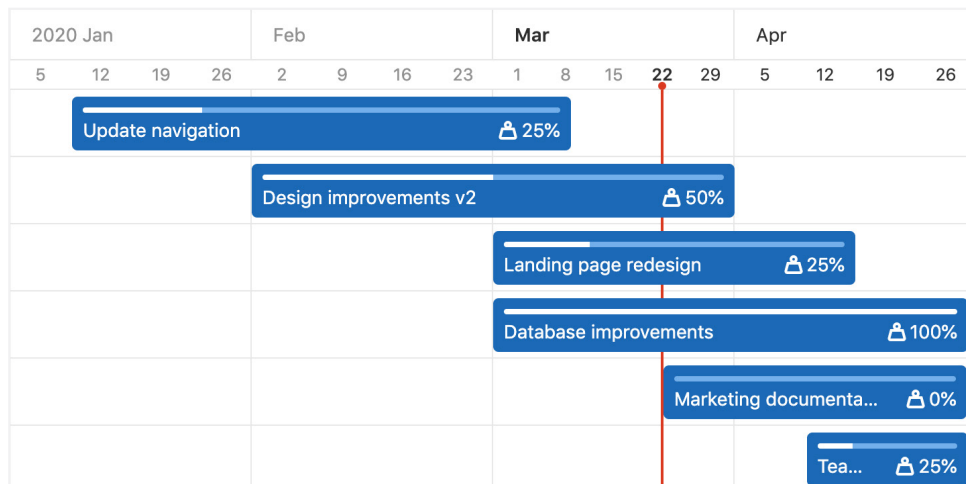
| 2020 Jan | | | | Feb | | | | Mar | | | | | Apr | | | |
|---|---|---|---|---|---|---|---|---|---|---|---|---|---|---|---|---|
| 5 | 12 | 19 | 26 | 2 | 9 | 16 | 23 | 1 | 8 | 15 | 22 | 29 | 5 | 12 | 19 | 26 |

Update navigation 25%

Design improvements v2 50%

Landing page redesign 25%

Database improvements 100%

Marketing documenta... 0%

Tea... 25%